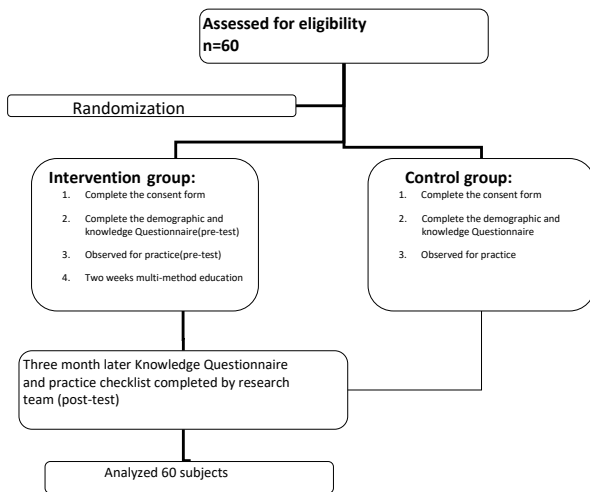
Assessed for eligibility
n=60

Randomization

Intervention group:
1. Complete the consent form
2. Complete the demographic and knowledge Questionnaire(pre-test)
3. Observed for practice(pre-test)
4. Two weeks multi-method education

Control group:
1. Complete the consent form
2. Complete the demographic and knowledge Questionnaire
3. Observed for practice

Three month later Knowledge Questionnaire and practice checklist completed by research team (post-test)

Analyzed 60 subjects